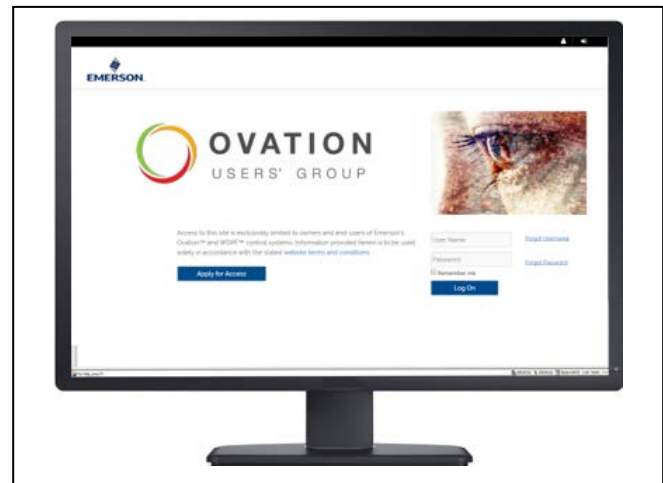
EMERSON.

OVATION
USERS' GROUP

Access to this site is exclusively limited to owners and end-users of Emerson's Ovation™ and WDPF™ control systems. Information provided herein is to be used solely in accordance with the stated website terms and conditions.

Apply for Access

User Name
Forgot Username
Password
Forgot Password
Remember me
Log On